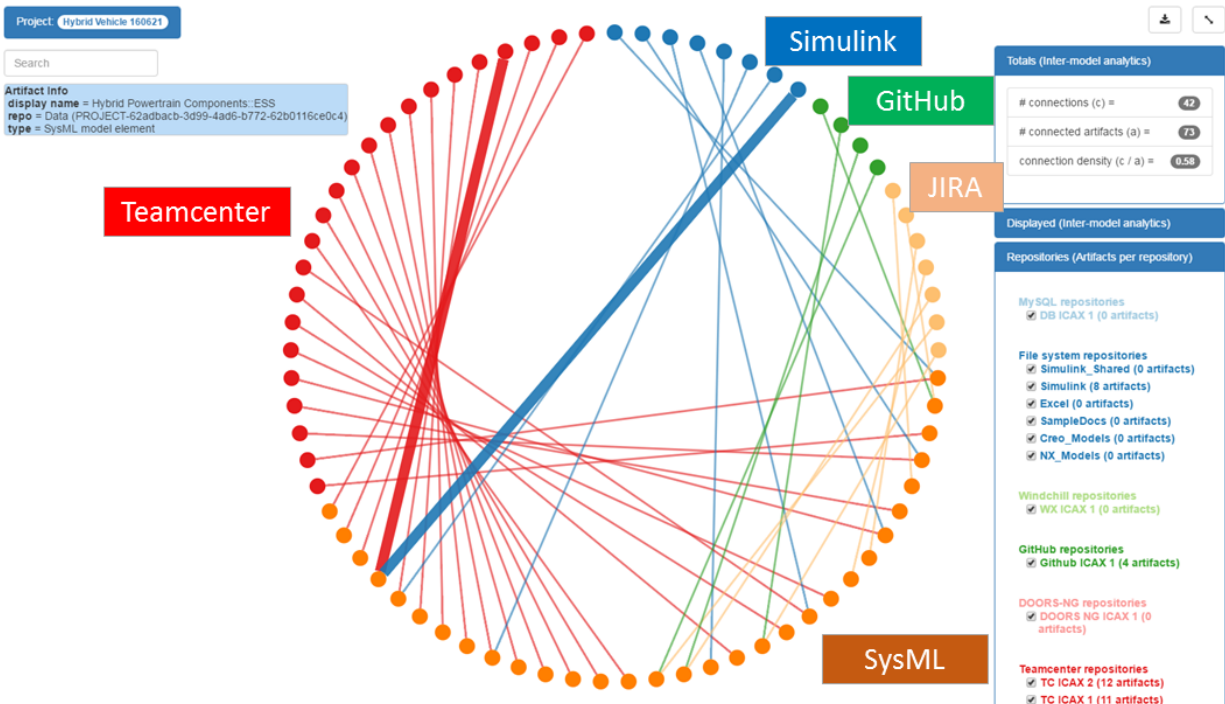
Project: Hybrid Vehicle 160621

Search

Artifact Info
display name = Hybrid Powertrain Components::ESS
repo = Data (PROJECT-62adbacb-3d99-4ad6-b772-62b0116ce0c4)
type = SysML model element

Teamcenter

Simulink

GitHub

JIRA

SysML

Totals (Inter-model analytics)

# connections (c) = 42
# connected artifacts (a) = 73
connection density (c / a) = 0.58

Displayed (Inter-model analytics)

Repositories (Artifacts per repository)

MySQL repositories
DB ICAX 1 (0 artifacts)

File system repositories
Simulink_Shared (0 artifacts)
Simulink (8 artifacts)
Excel (0 artifacts)
SampleDocs (0 artifacts)
Creo_Models (0 artifacts)
NX_Models (0 artifacts)

Windchill repositories
WX ICAX 1 (0 artifacts)

GitHub repositories
Github ICAX 1 (4 artifacts)

DOORS-NG repositories
DOORS NG ICAX 1 (0 artifacts)

Teamcenter repositories
TC ICAX 2 (12 artifacts)
TC ICAX 1 (11 artifacts)